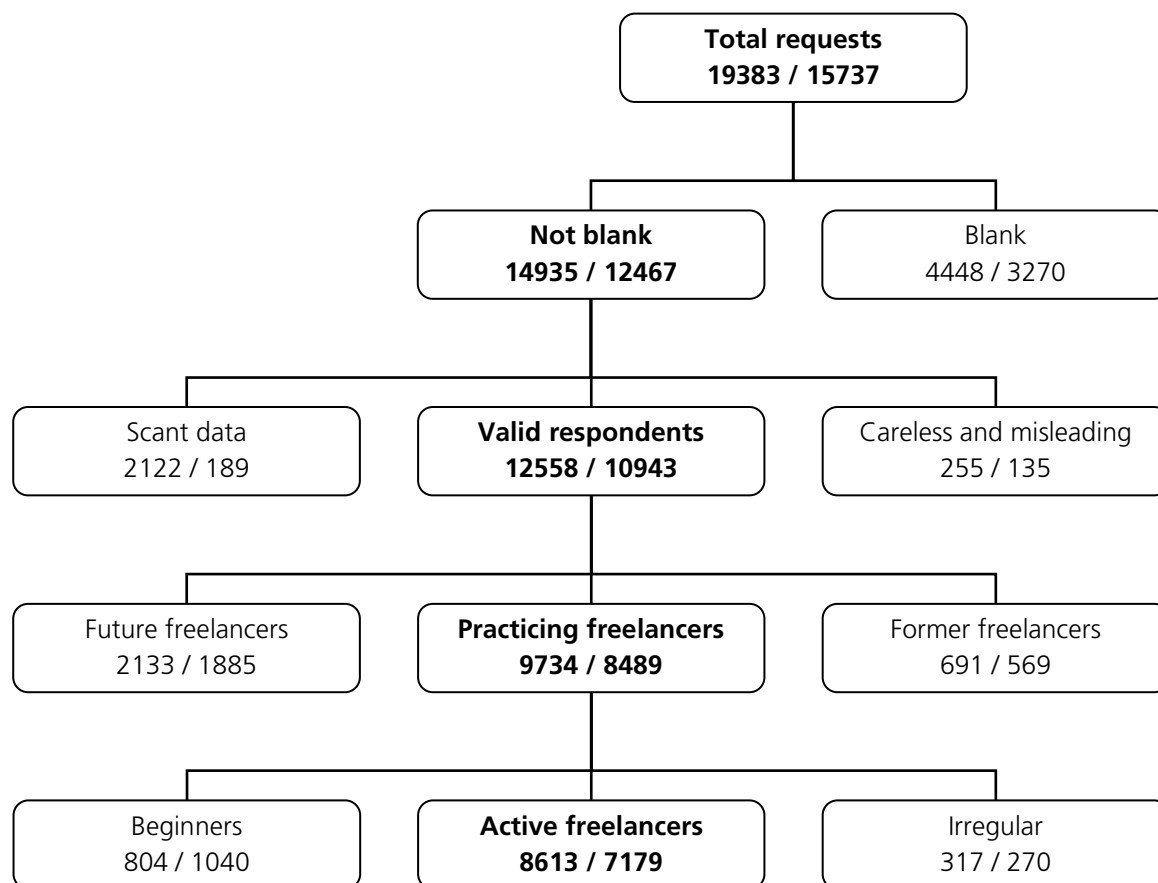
**Total requests**
**19383 / 15737**

**Not blank**
**14935 / 12467**

Blank
4448 / 3270

Scant data
2122 / 189

**Valid respondents**
**12558 / 10943**

Careless and misleading
255 / 135

Future freelancers
2133 / 1885

**Practicing freelancers**
**9734 / 8489**

Former freelancers
691 / 569

Beginners
804 / 1040

**Active freelancers**
**8613 / 7179**

Irregular
317 / 270